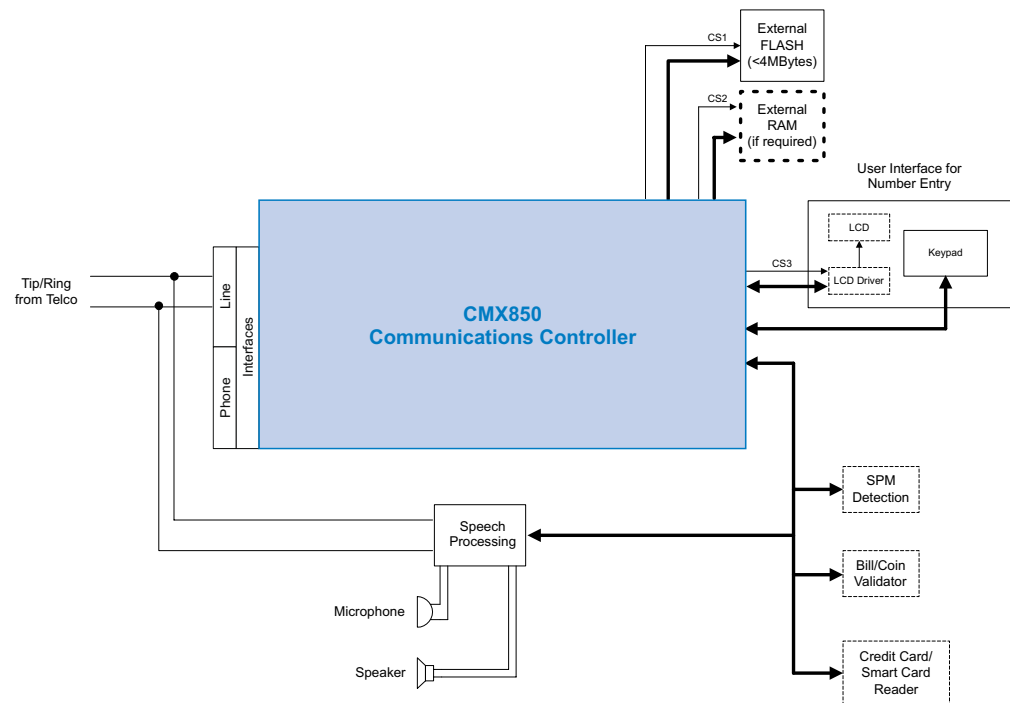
CS1

External FLASH (<4MBytes)

CS2

External RAM (if required)

User Interface for Number Entry

LCD

Keypad

CS3

LCD Driver

Tip/Ring from Telco

Line

Phone

Interfaces

CMX850
Communications Controller

SPM Detection

Speech Processing

Bill/Coin Validator

Microphone

Speaker

Credit Card/ Smart Card Reader